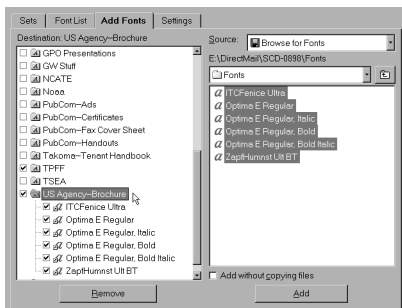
Sets | Font List | Add Fonts | Settings

Destination: US Agency–Brochure

GPO Presentations
GW Stuff
NCATE
Noaa
PubCom–Ads
PubCom–Certificates
PubCom–Fax Cover Sheet
PubCom–Handouts
Takoma–Tenant Handbook
TPFF
TSEA
US Agency–Brochure
ITCFenice Ultra
Optima E Regular
Optima E Regular, Italic
Optima E Regular, Bold
Optima E Regular, Bold Italic
ZapfHumnst Ult BT

Source: Browse for Fonts

E:\DirectMail\SCD-0898\Fonts

Fonts

ITCFenice Ultra
Optima E Regular
Optima E Regular, Italic
Optima E Regular, Bold
Optima E Regular, Bold Italic
ZapfHumnst Ult BT

Add without copying files

Remove

Add